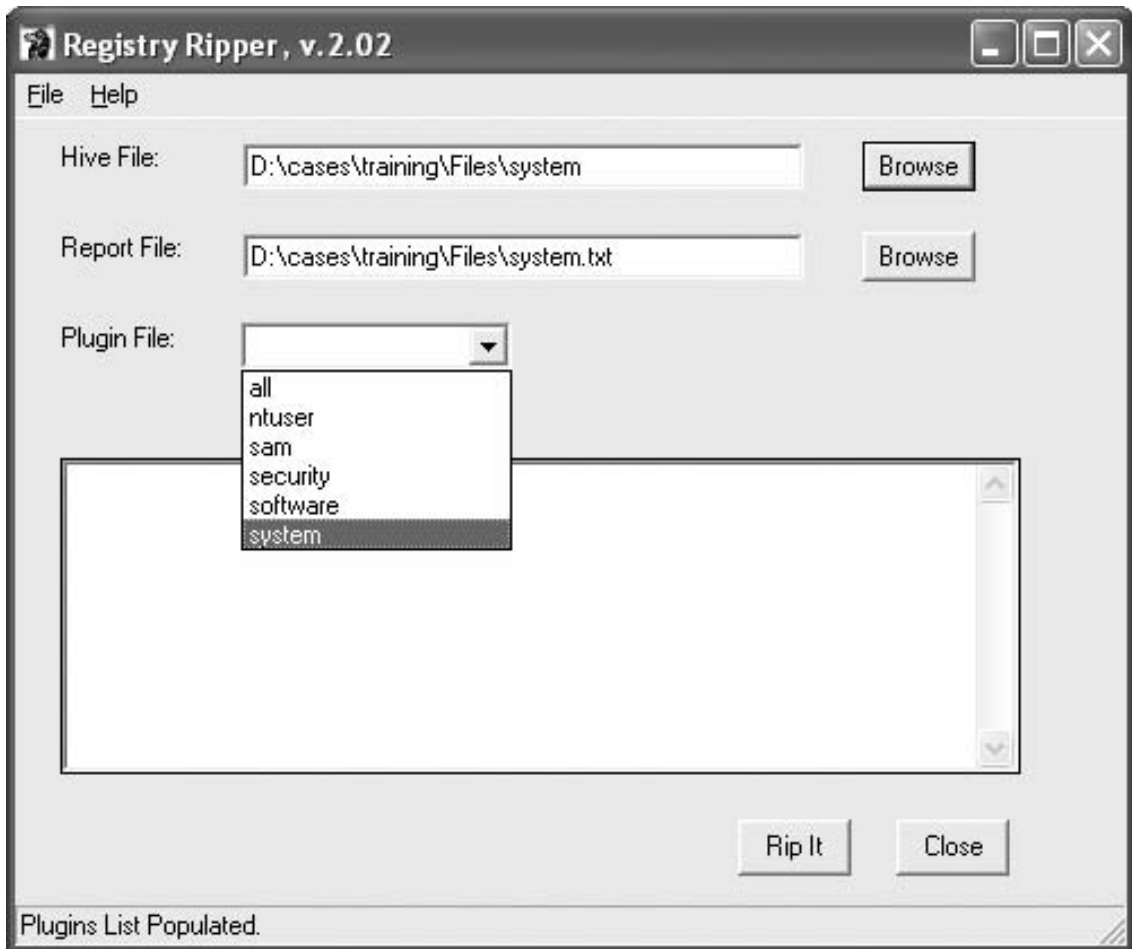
Registry Ripper, v. 2.02

File Help

Hive File: D:\cases\training\Files\system Browse

Report File: D:\cases\training\Files\system.txt Browse

Plugin File:

all
ntuser
sam
security
software
system

Rip It Close

Plugins List Populated.